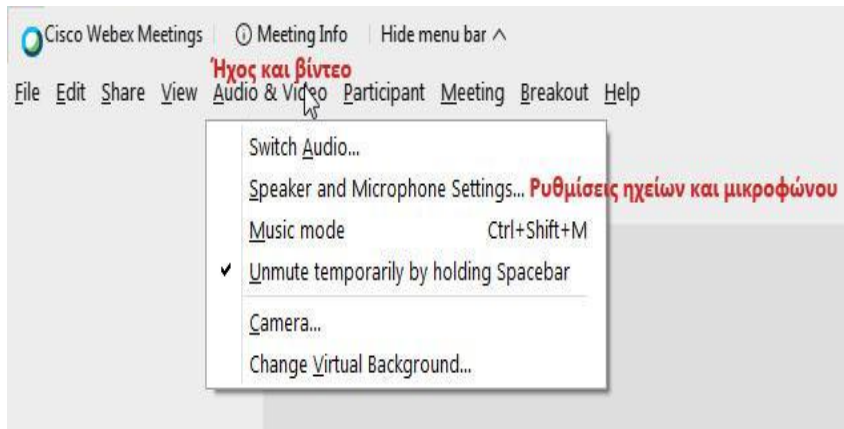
Cisco Webex Meetings | ⓘ Meeting Info | Hide menu bar ^

Ήχος και βίντεο

File Edit Share View Audio & Video Participant Meeting Breakout Help

Switch Audio...

Speaker and Microphone Settings... Ρυθμίσεις ηχείων και μικροφώνου

Music mode Ctrl+Shift+M

✔ Unmute temporarily by holding Spacebar

Camera...

Change Virtual Background...